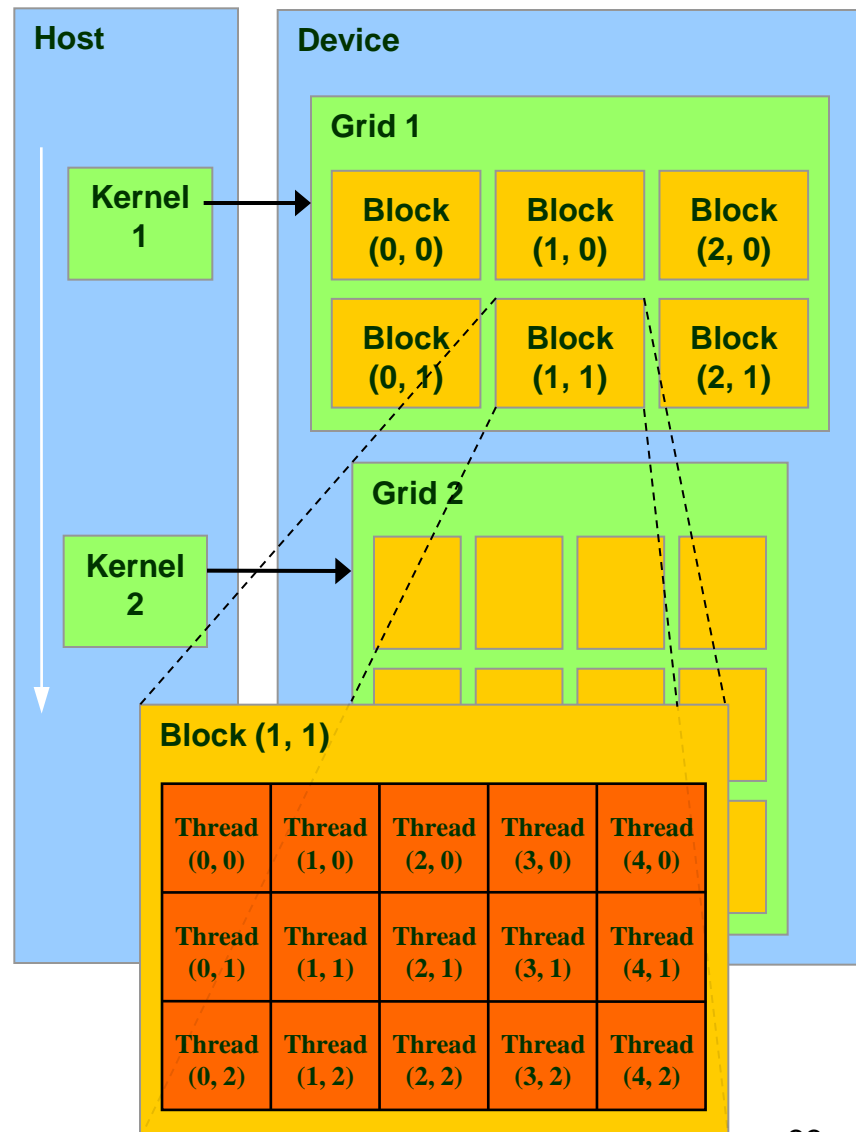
Host

Kernel 1

Kernel 2

Device

Grid 1

Block (0, 0)

Block (1, 0)

Block (2, 0)

Block (0, 1)

Block (1, 1)

Block (2, 1)

Grid 2

Block (1, 1)

| Thread (0, 0) | Thread (1, 0) | Thread (2, 0) | Thread (3, 0) | Thread (4, 0) |
|---|---|---|---|---|
| Thread (0, 1) | Thread (1, 1) | Thread (2, 1) | Thread (3, 1) | Thread (4, 1) |
| Thread (0, 2) | Thread (1, 2) | Thread (2, 2) | Thread (3, 2) | Thread (4, 2) |

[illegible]